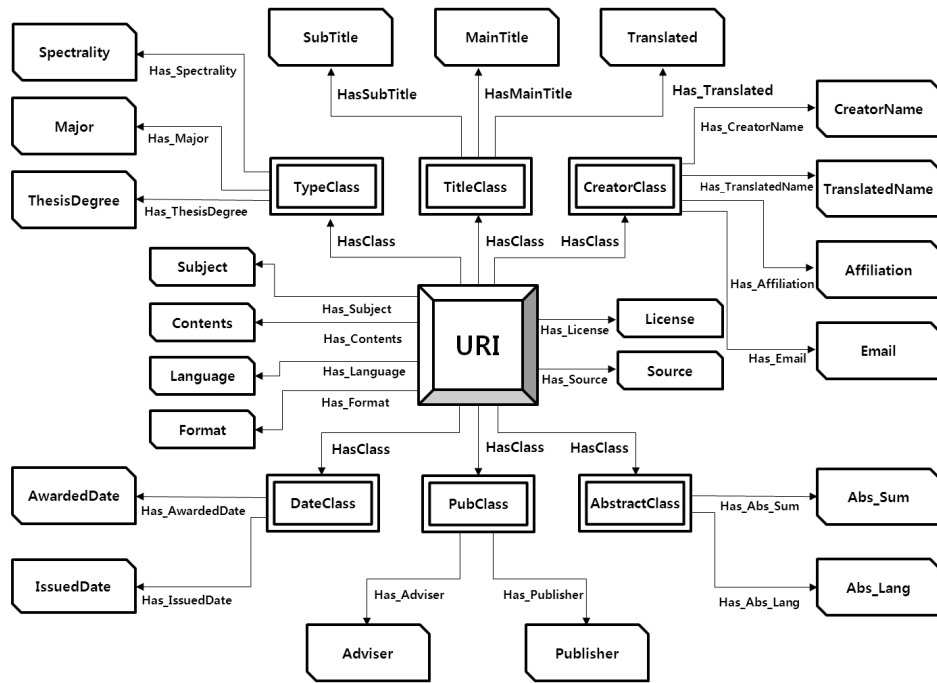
Spectrality
Has_Spectrality
SubTitle
MainTitle
Translated
HasSubTitle
HasMainTitle
Has_Translated
CreatorName
Major
Has_Major
Has_CreatorName
TypeClass
TitleClass
CreatorClass
Has_TranslatedName
TranslatedName
ThesisDegree
Has_ThesisDegree
HasClass
HasClass
HasClass
Subject
Affiliation
Has_Affiliation
Has_Subject
Contents
Has_License
License
Has_Contents
URI
Email
Language
Has_Language
Has_Email
Has_Source
Source
Has_Format
Format
HasClass
HasClass
HasClass
AwardedDate
DateClass
PubClass
AbstractClass
Has_Abs_Sum
Abs_Sum
Has_AwardedDate
IssuedDate
Abs_Lang
Has_IssuedDate
Has_Adviser
Has_Publisher
Has_Abs_Lang
Adviser
Publisher